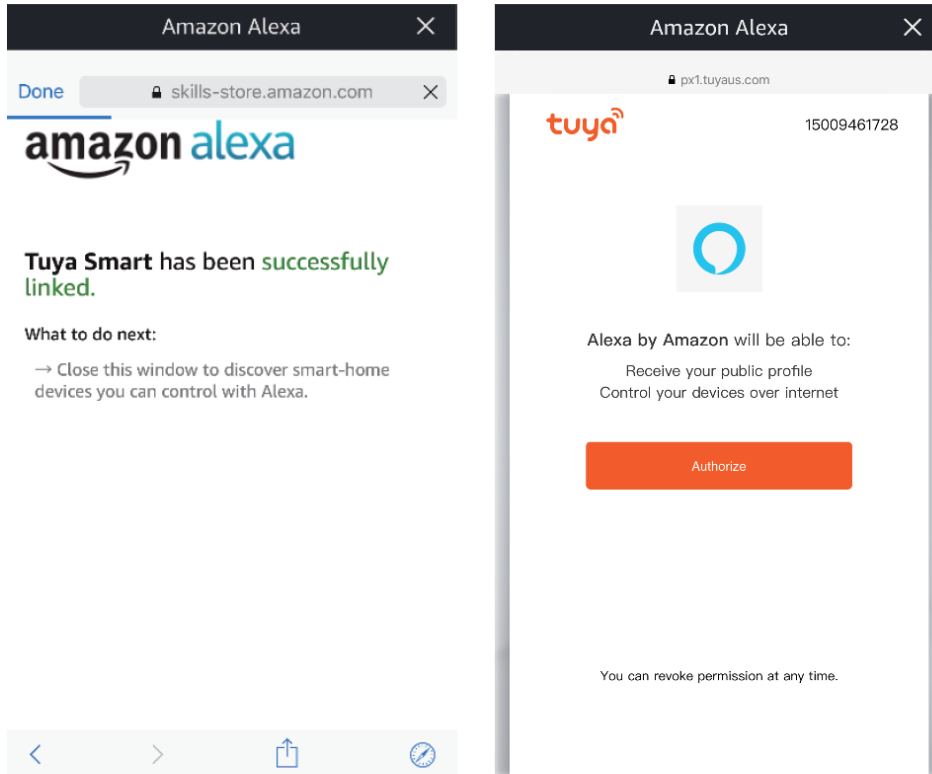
Amazon Alexa

Done skills-store.amazon.com

amazon alexa

Tuya Smart has been successfully linked.

What to do next:

→ Close this window to discover smart-home devices you can control with Alexa.

Amazon Alexa

px1.tuyaus.com

tuya

15009461728

Alexa by Amazon will be able to:

Receive your public profile
Control your devices over internet

Authorize

You can revoke permission at any time.